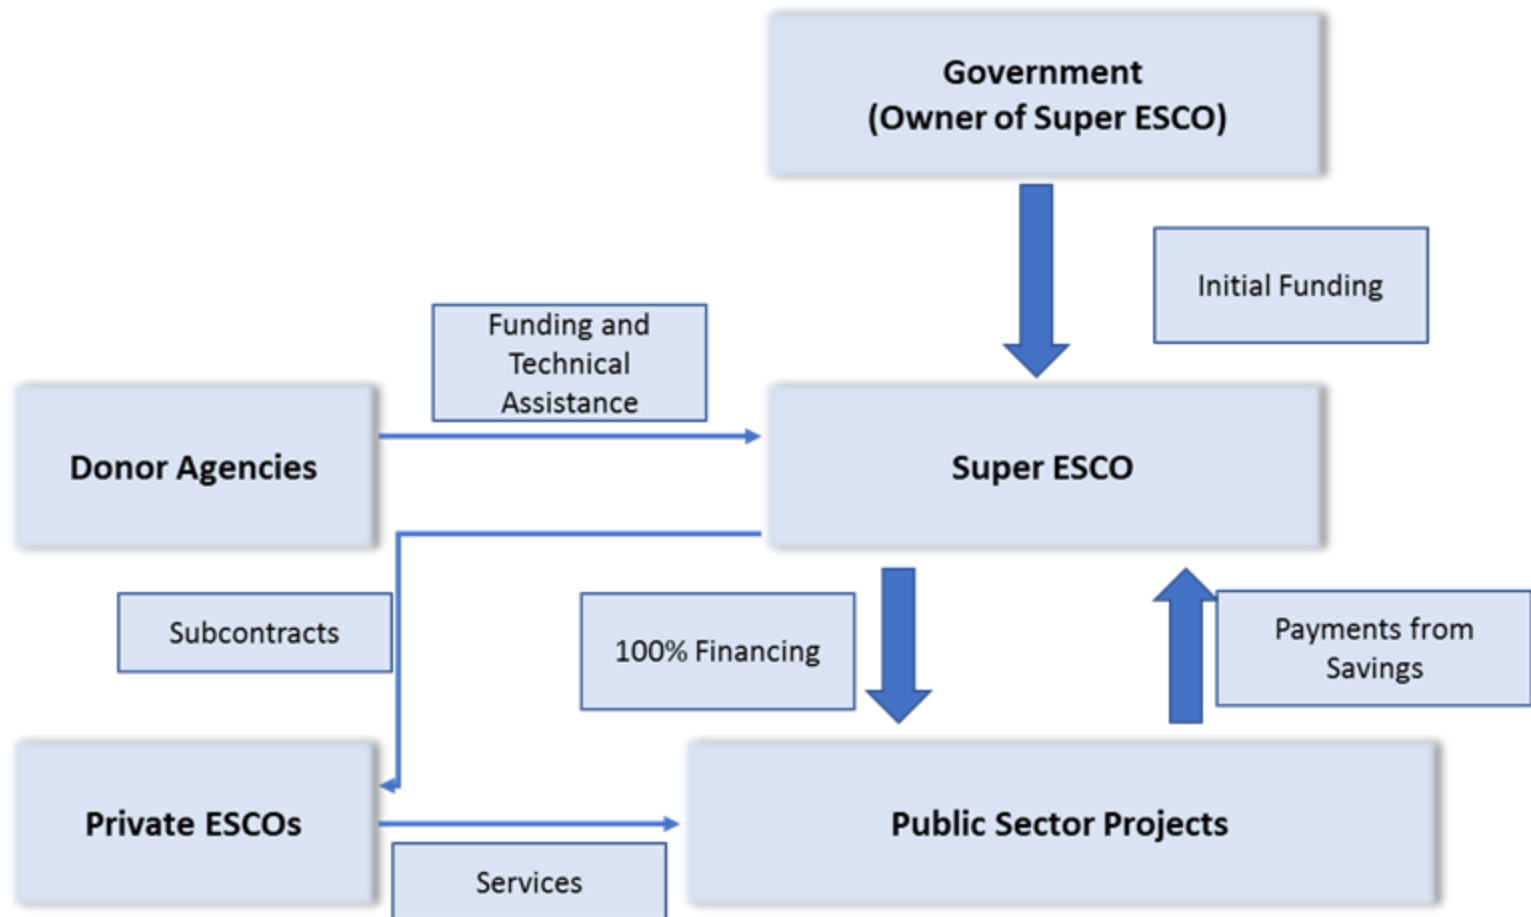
Government
(Owner of Super ESCO)

Initial Funding

Funding and Technical Assistance

Donor Agencies

Super ESCO

Subcontracts

100% Financing

Payments from Savings

Private ESCOs

Public Sector Projects

Services